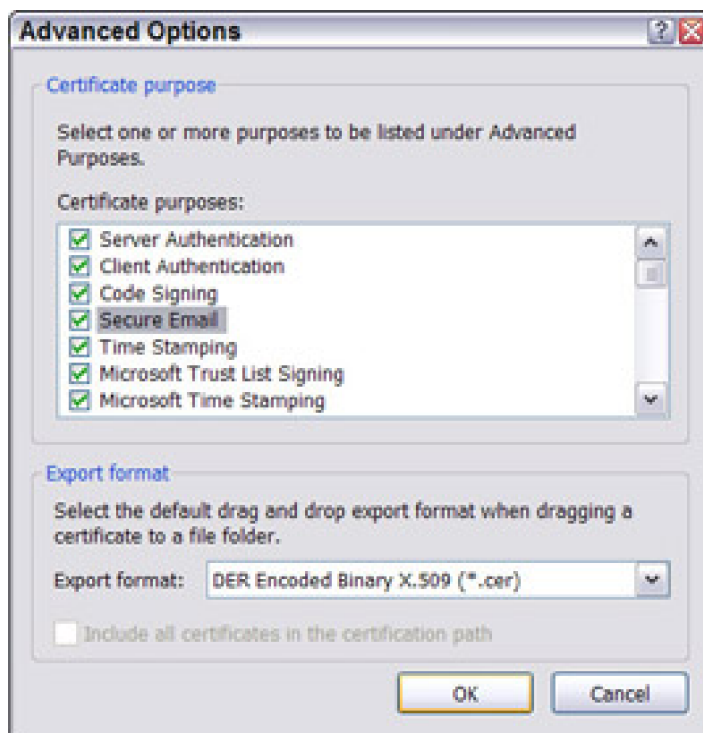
Advanced Options

Certificate purpose

Select one or more purposes to be listed under Advanced Purposes.

Certificate purposes:

Server Authentication
Client Authentication
Code Signing
Secure Email
Time Stamping
Microsoft Trust List Signing
Microsoft Time Stamping

Export format

Select the default drag and drop export format when dragging a certificate to a file folder.

Export format: DER Encoded Binary X.509 (*.cer)

Include all certificates in the certification path

OK
Cancel